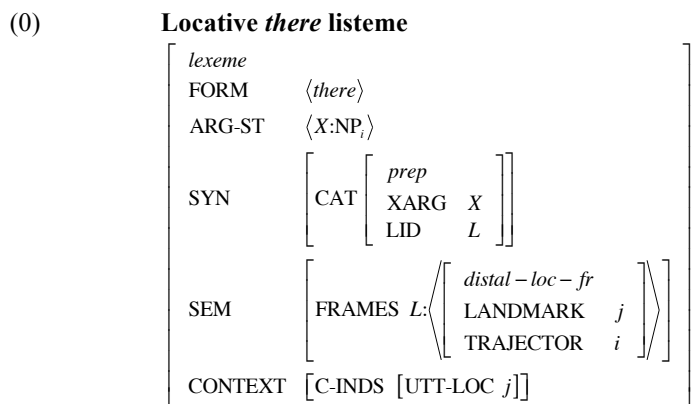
(0) **Locative *there* listeme**

$\begin{bmatrix} \textit{lexeme} & \\ \text{FORM} & \langle \textit{there} \rangle \\ \text{ARG-ST} & \langle X\text{:NP}_i \rangle \\ \text{SYN} & \begin{bmatrix} \text{CAT} & \begin{bmatrix} \textit{prep} & \\ \text{XARG} & X \\ \text{LID} & L \end{bmatrix} \end{bmatrix} \\ \text{SEM} & \begin{bmatrix} \text{FRAMES} & L\text{:}\left\langle \begin{bmatrix} \textit{distal-loc-fr} & \\ \text{LANDMARK} & j \\ \text{TRAJECTOR} & i \end{bmatrix} \right\rangle \end{bmatrix} \\ \text{CONTEXT} & \begin{bmatrix} \text{C-INDS} & \begin{bmatrix} \text{UTT-LOC} & j \end{bmatrix} \end{bmatrix} \end{bmatrix}$